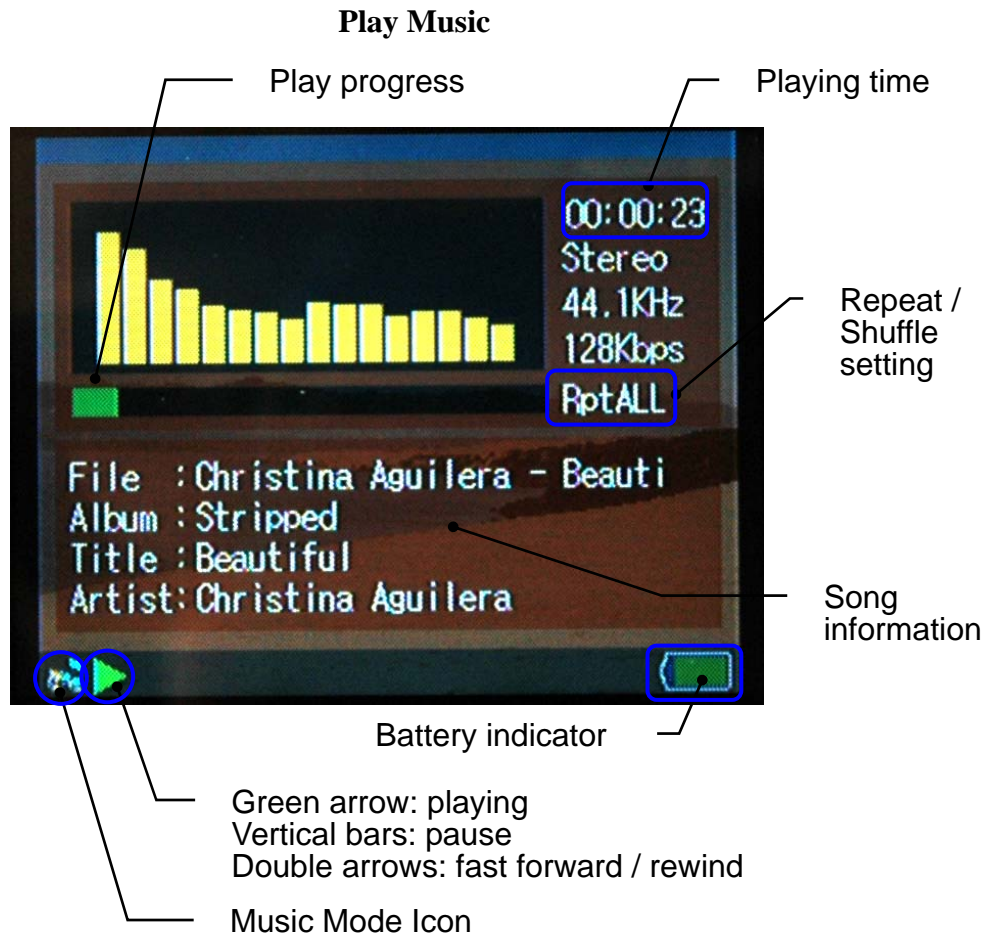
Play Music

Play progress

Playing time

00:00:23
Stereo
44.1KHz
128Kbps
RptALL

Repeat / Shuffle setting

File :Christina Aguilera - Beauti
Album :Stripped
Title :Beautiful
Artist:Christina Aguilera

Song information

Battery indicator

Green arrow: playing
Vertical bars: pause
Double arrows: fast forward / rewind

Music Mode Icon